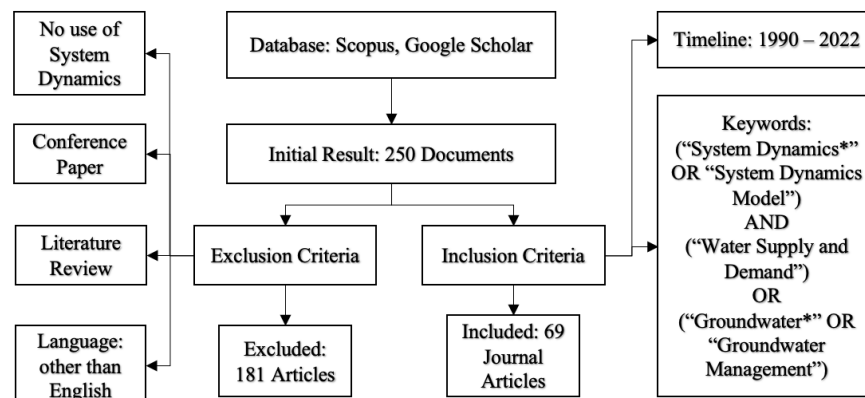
Database: Scopus, Google Scholar

Initial Result: 250 Documents

Exclusion Criteria

Inclusion Criteria

Excluded: 181 Articles

Included: 69 Journal Articles

No use of System Dynamics

Conference Paper

Literature Review

Language: other than English

Timeline: 1990 – 2022

Keywords: ("System Dynamics*" OR "System Dynamics Model") AND ("Water Supply and Demand") OR ("Groundwater*" OR "Groundwater Management")